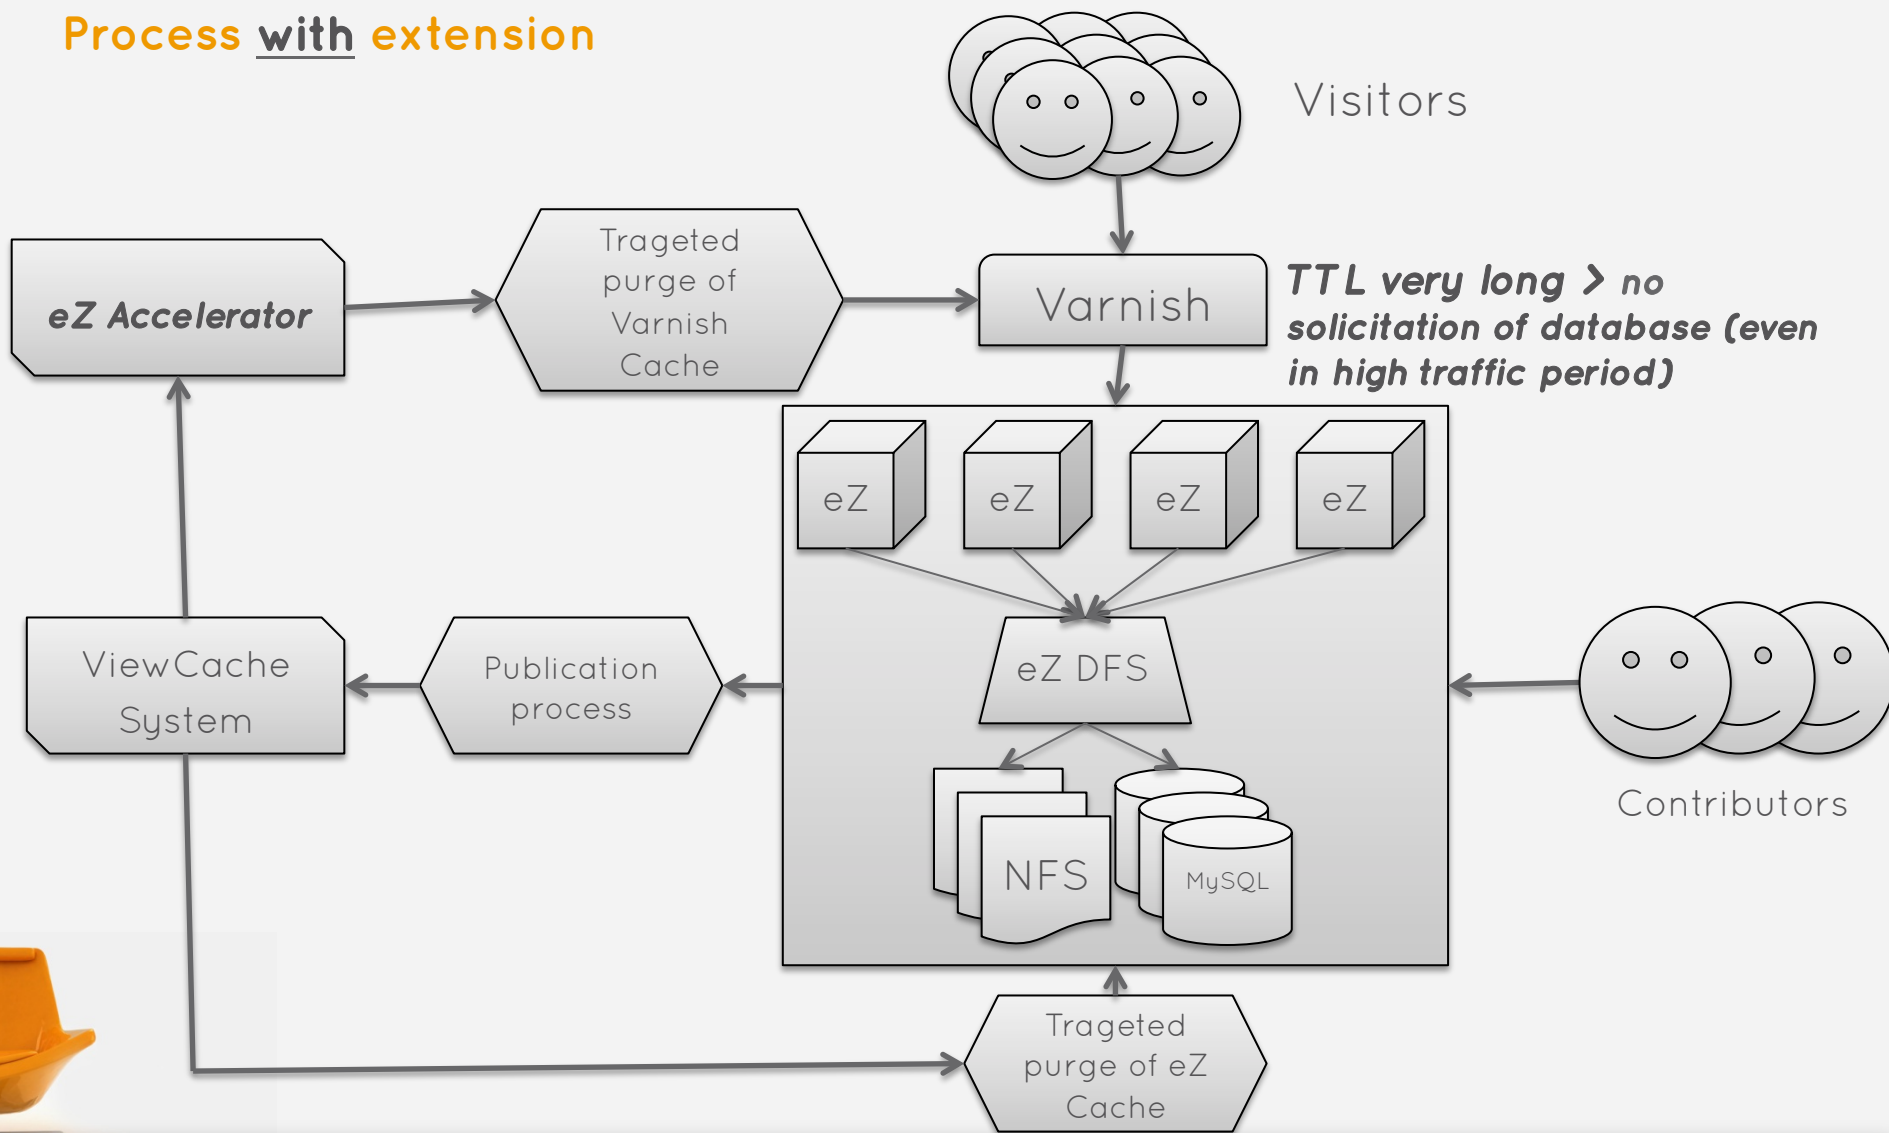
Process with extension

Visitors

eZ Accelerator

Trageted purge of Varnish Cache

Varnish

TTL very long > no solicitation of database (even in high traffic period)

eZ

eZ

eZ

eZ

eZ DFS

NFS

MySQL

ViewCache System

Publication process

Contributors

Trageted purge of eZ Cache